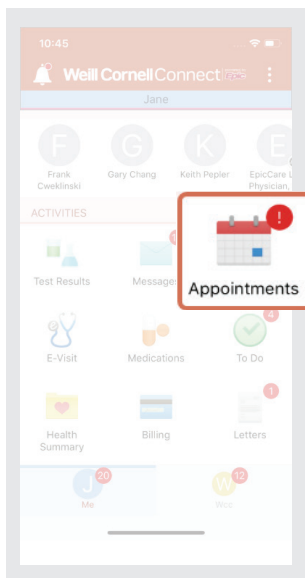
10:45

Weill Cornell Connect

Jane

F
Frank Cweklinski

G
Gary Chang

K
Keith Pepler

E
EpicCare L Physician,

ACTIVITIES

Test Results

Messages

Appointments

E-Visit

Medications

4
To Do

1

Health Summary

Billing

Letters

20
J
Me

12
W
Wcc